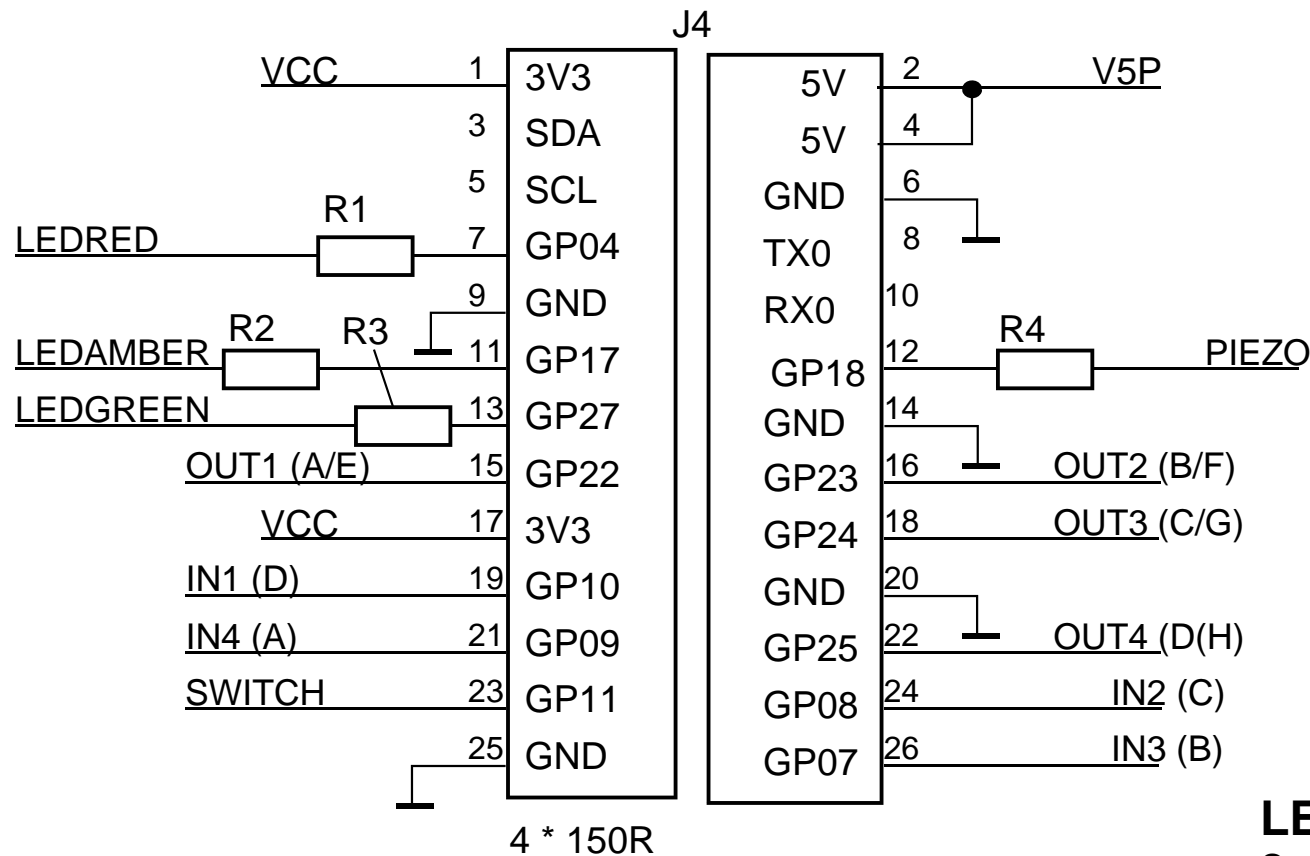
J4

VCC 1 3V3
3 SDA
5 SCL
R1
LEDRED 7 GP04
9 GND
LEDAMBER R2 R3 11 GP17
LEDGREEN 13 GP27
OUT1 (A/E) 15 GP22
VCC 17 3V3
IN1 (D) 19 GP10
IN4 (A) 21 GP09
SWITCH 23 GP11
25 GND

5V 2 V5P
5V 4
GND 6
TX0 8
RX0 10
GP18 12 R4 PIEZO
GND 14
GP23 16 OUT2 (B/F)
GP24 18 OUT3 (C/G)
GND 20
GP25 22 OUT4 (D(H)
GP08 24 IN2 (C)
GP07 26 IN3 (B)

4 * 150R

LE